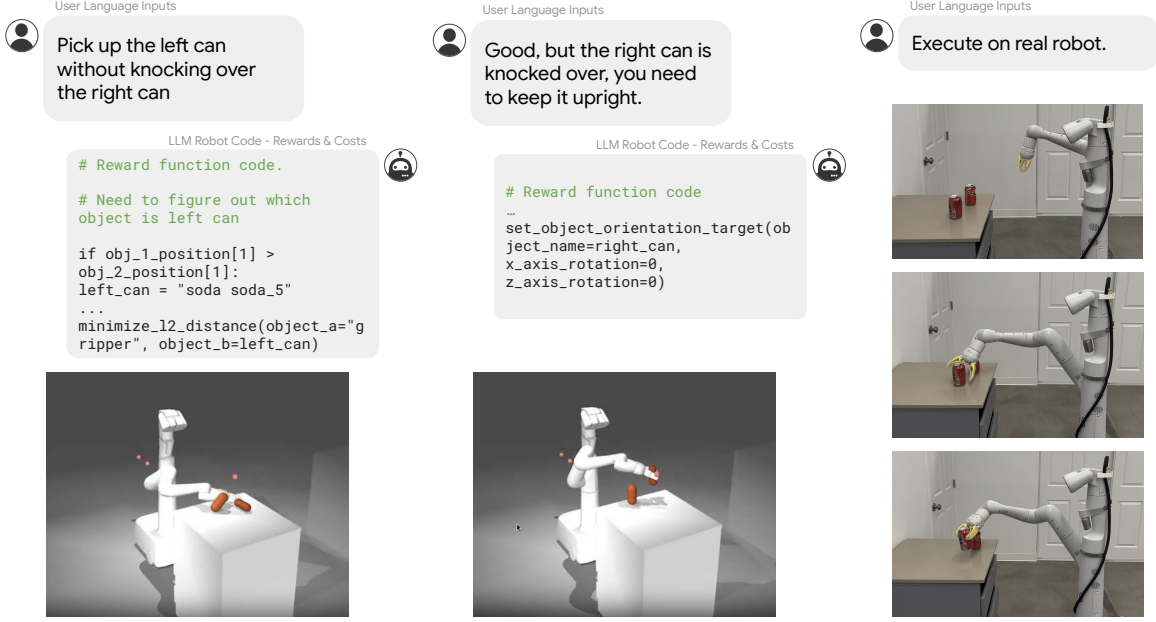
User Language Inputs

Pick up the left can without knocking over the right can

LLM Robot Code - Rewards & Costs

# Reward function code.

# Need to figure out which object is left can

if obj_1_position[1] > obj_2_position[1]:
left_can = "soda soda_5"
...
minimize_l2_distance(object_a="gripper", object_b=left_can)

User Language Inputs

Good, but the right can is knocked over, you need to keep it upright.

LLM Robot Code - Rewards & Costs

# Reward function code
…
set_object_orientation_target(object_name=right_can, x_axis_rotation=0, z_axis_rotation=0)

User Language Inputs

Execute on real robot.